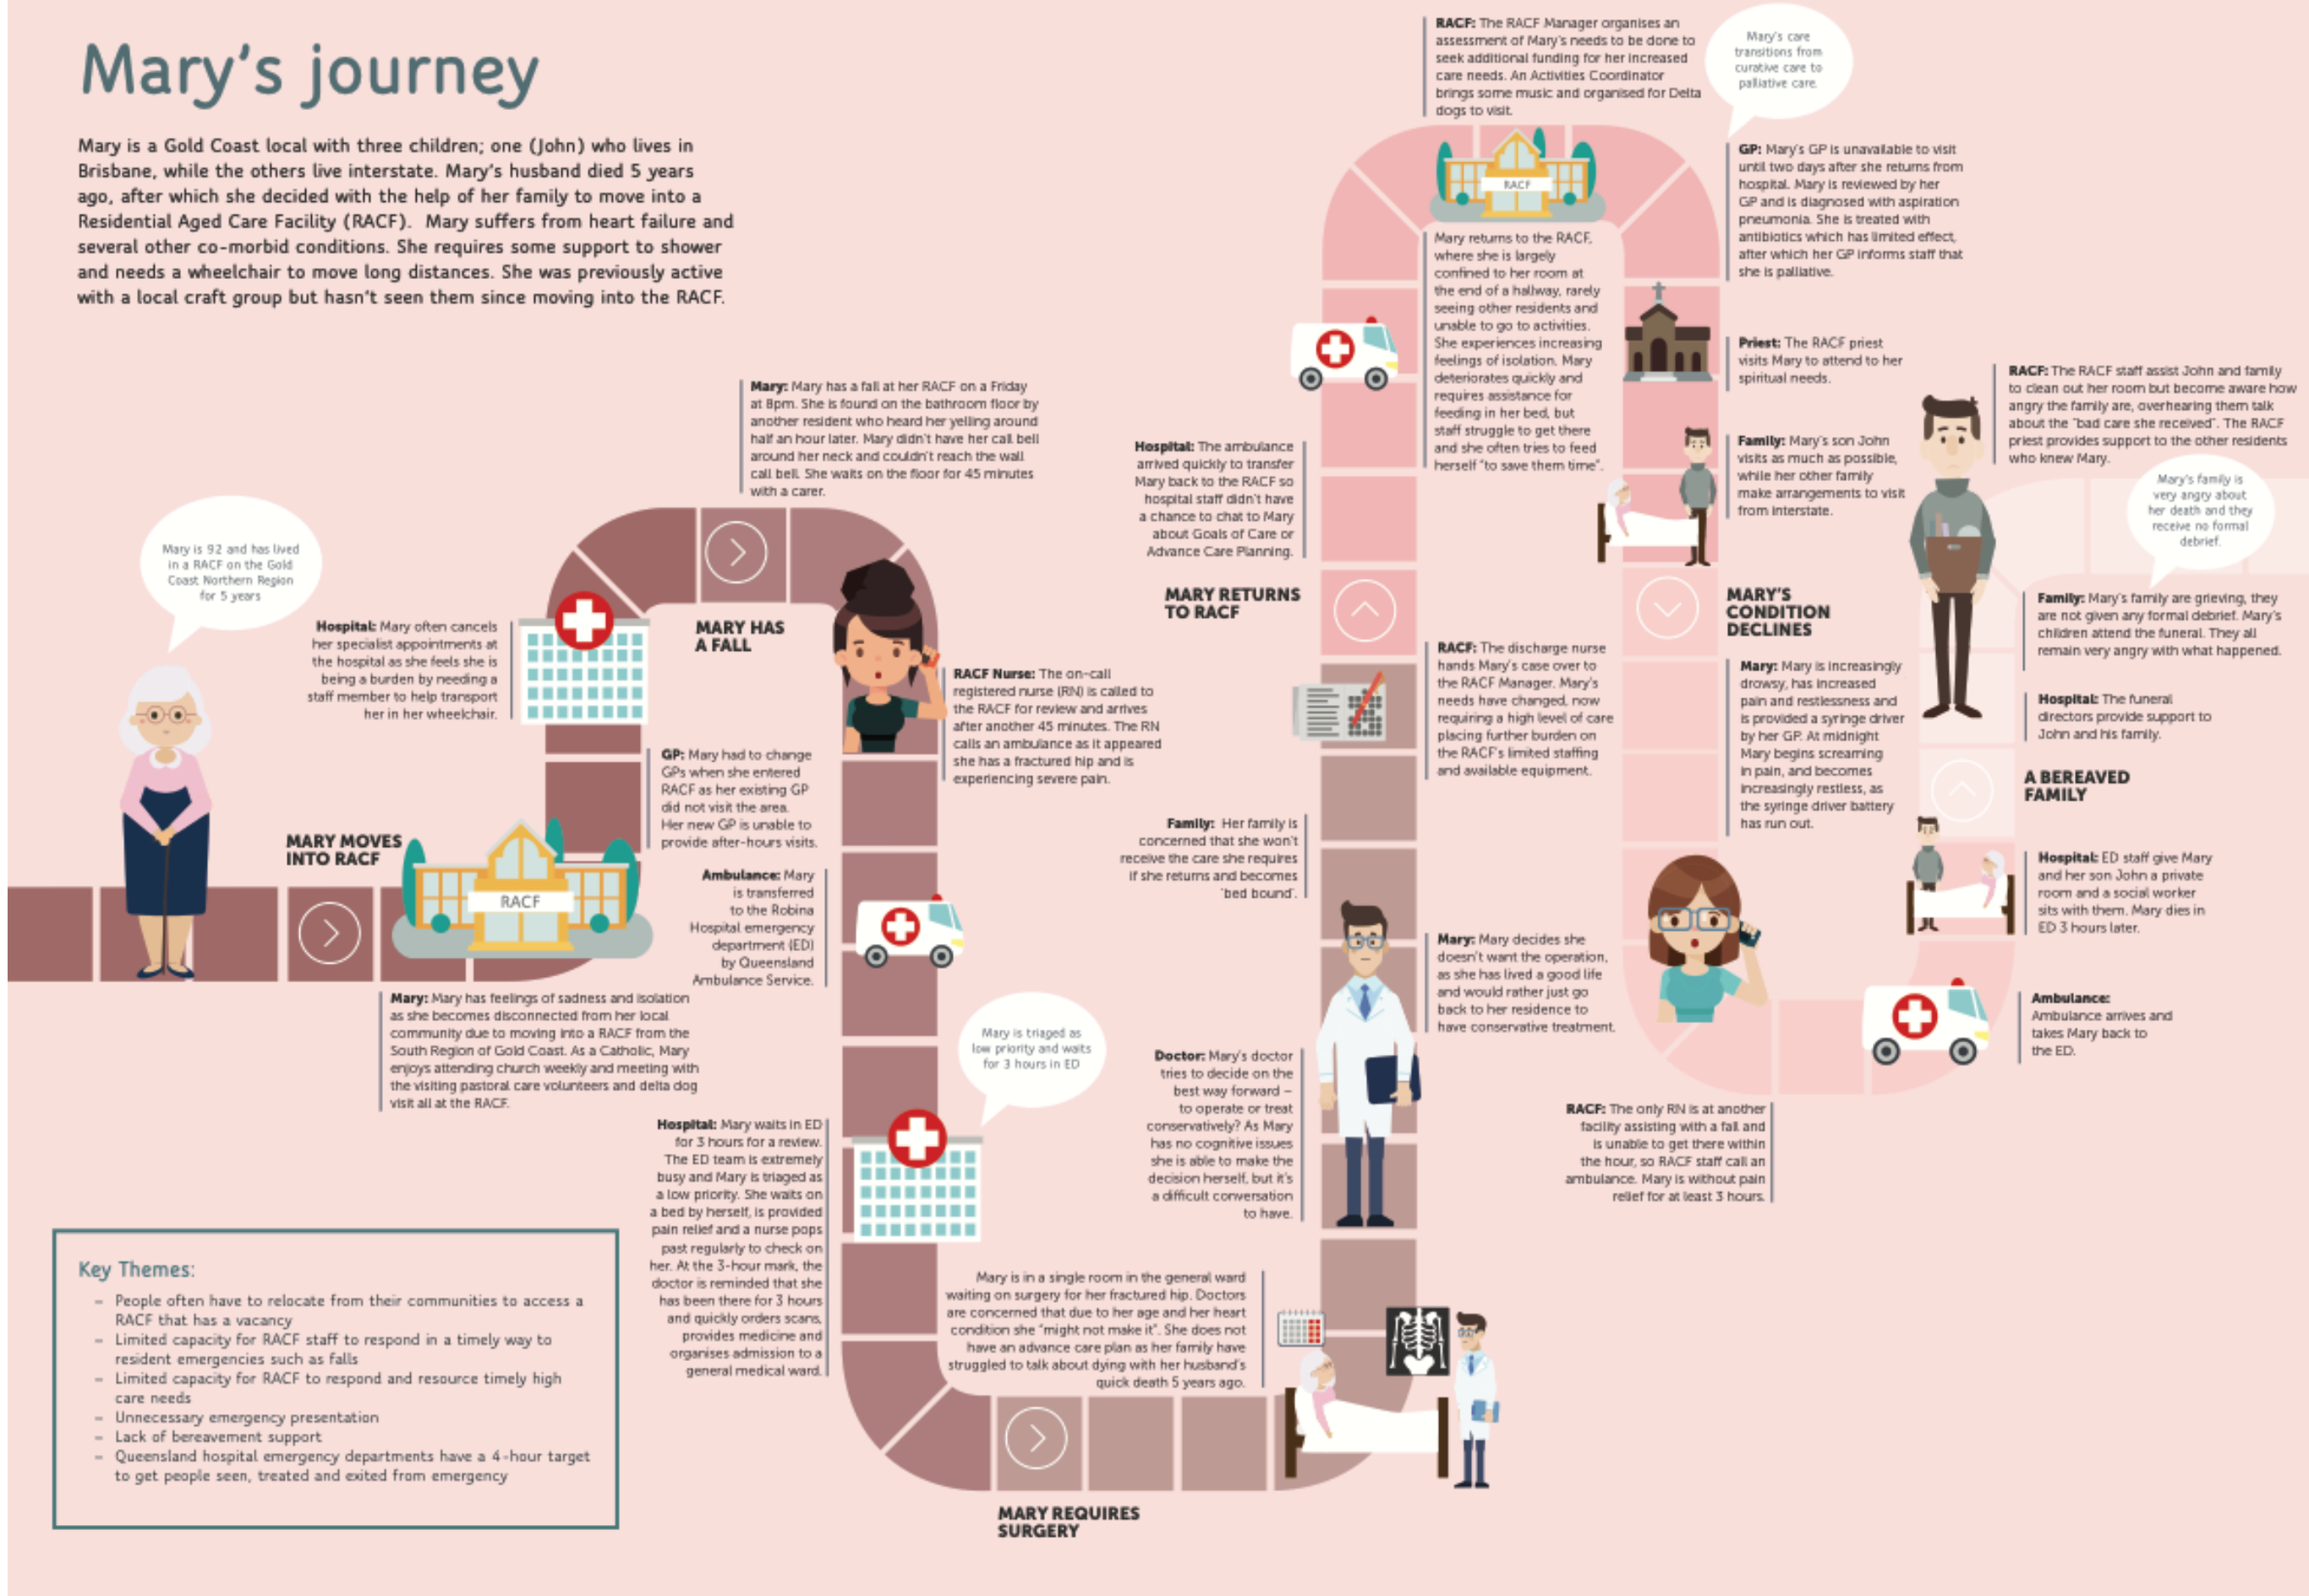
Mary's journey

Mary is a Gold Coast local with three children; one (John) who lives in Brisbane, while the others live interstate. Mary's husband died 5 years ago, after which she decided with the help of her family to move into a Residential Aged Care Facility (RACF). Mary suffers from heart failure and several other co-morbid conditions. She requires some support to shower and needs a wheelchair to move long distances. She was previously active with a local craft group but hasn't seen them since moving into the RACF.

Mary is 92 and has lived in a RACF on the Gold Coast Northern Region for 5 years

Hospital: Mary often cancels her specialist appointments at the hospital as she feels she is being a burden by needing a staff member to help transport her in her wheelchair.

MARY MOVES INTO RACF

RACF

Mary: Mary has feelings of sadness and isolation as she becomes disconnected from her local community due to moving into a RACF from the South Region of Gold Coast. As a Catholic, Mary enjoys attending church weekly and meeting with the visiting pastoral care volunteers and delta dog visit all at the RACF.

Mary: Mary has a fall at her RACF on a Friday at 8pm. She is found on the bathroom floor by another resident who heard her yelling around half an hour later. Mary didn't have her call bell around her neck and couldn't reach the wall call bell. She waits on the floor for 45 minutes with a carer.

MARY HAS A FALL

GP: Mary had to change GPs when she entered RACF as her existing GP did not visit the area. Her new GP is unable to provide after-hours visits.

RACF Nurse: The on-call registered nurse (RN) is called to the RACF for review and arrives after another 45 minutes. The RN calls an ambulance as it appeared she has a fractured hip and is experiencing severe pain.

Ambulance: Mary is transferred to the Robina Hospital emergency department (ED) by Queensland Ambulance Service.

Mary is triaged as low priority and waits for 3 hours in ED

Hospital: Mary waits in ED for 3 hours for a review. The ED team is extremely busy and Mary is triaged as a low priority. She waits on a bed by herself, is provided pain relief and a nurse pops past regularly to check on her. At the 3-hour mark, the doctor is reminded that she has been there for 3 hours and quickly orders scans, provides medicine and organises admission to a general medical ward.

Mary is in a single room in the general ward waiting on surgery for her fractured hip. Doctors are concerned that due to her age and her heart condition she "might not make it". She does not have an advance care plan as her family have struggled to talk about dying with her husband's quick death 5 years ago.

MARY REQUIRES SURGERY

Doctor: Mary's doctor tries to decide on the best way forward – to operate or treat conservatively? As Mary has no cognitive issues she is able to make the decision herself, but it's a difficult conversation to have.

Family: Her family is concerned that she won't receive the care she requires if she returns and becomes 'bed bound'.

Hospital: The ambulance arrived quickly to transfer Mary back to the RACF so hospital staff didn't have a chance to chat to Mary about Goals of Care or Advance Care Planning.

MARY RETURNS TO RACF

Mary: Mary decides she doesn't want the operation, as she has lived a good life and would rather just go back to her residence to have conservative treatment.

RACF: The discharge nurse hands Mary's case over to the RACF Manager. Mary's needs have changed, now requiring a high level of care placing further burden on the RACF's limited staffing and available equipment.

Mary returns to the RACF, where she is largely confined to her room at the end of a hallway, rarely seeing other residents and unable to go to activities. She experiences increasing feelings of isolation. Mary deteriorates quickly and requires assistance for feeding in her bed, but staff struggle to get there and she often tries to feed herself "to save them time".

RACF

RACF: The RACF Manager organises an assessment of Mary's needs to be done to seek additional funding for her increased care needs. An Activities Coordinator brings some music and organised for Delta dogs to visit.

Mary's care transitions from curative care to palliative care.

GP: Mary's GP is unavailable to visit until two days after she returns from hospital. Mary is reviewed by her GP and is diagnosed with aspiration pneumonia. She is treated with antibiotics which has limited effect, after which her GP informs staff that she is palliative.

Priest: The RACF priest visits Mary to attend to her spiritual needs.

Family: Mary's son John visits as much as possible, while her other family make arrangements to visit from interstate.

MARY'S CONDITION DECLINES

Mary: Mary is increasingly drowsy, has increased pain and restlessness and is provided a syringe driver by her GP. At midnight Mary begins screaming in pain, and becomes increasingly restless, as the syringe driver battery has run out.

RACF: The only RN is at another facility assisting with a fall and is unable to get there within the hour, so RACF staff call an ambulance. Mary is without pain relief for at least 3 hours.

Ambulance: Ambulance arrives and takes Mary back to the ED.

Hospital: ED staff give Mary and her son John a private room and a social worker sits with them. Mary dies in ED 3 hours later.

A BEREAVED FAMILY

Hospital: The funeral directors provide support to John and his family.

Family: Mary's family are grieving, they are not given any formal debrief. Mary's children attend the funeral. They all remain very angry with what happened.

Mary's family is very angry about her death and they receive no formal debrief.

RACF: The RACF staff assist John and family to clean out her room but become aware how angry the family are, overhearing them talk about the "bad care she received". The RACF priest provides support to the other residents who knew Mary.

Key Themes:
- People often have to relocate from their communities to access a RACF that has a vacancy
- Limited capacity for RACF staff to respond in a timely way to resident emergencies such as falls
- Limited capacity for RACF to respond and resource timely high care needs
- Unnecessary emergency presentation
- Lack of bereavement support
- Queensland hospital emergency departments have a 4-hour target to get people seen, treated and exited from emergency